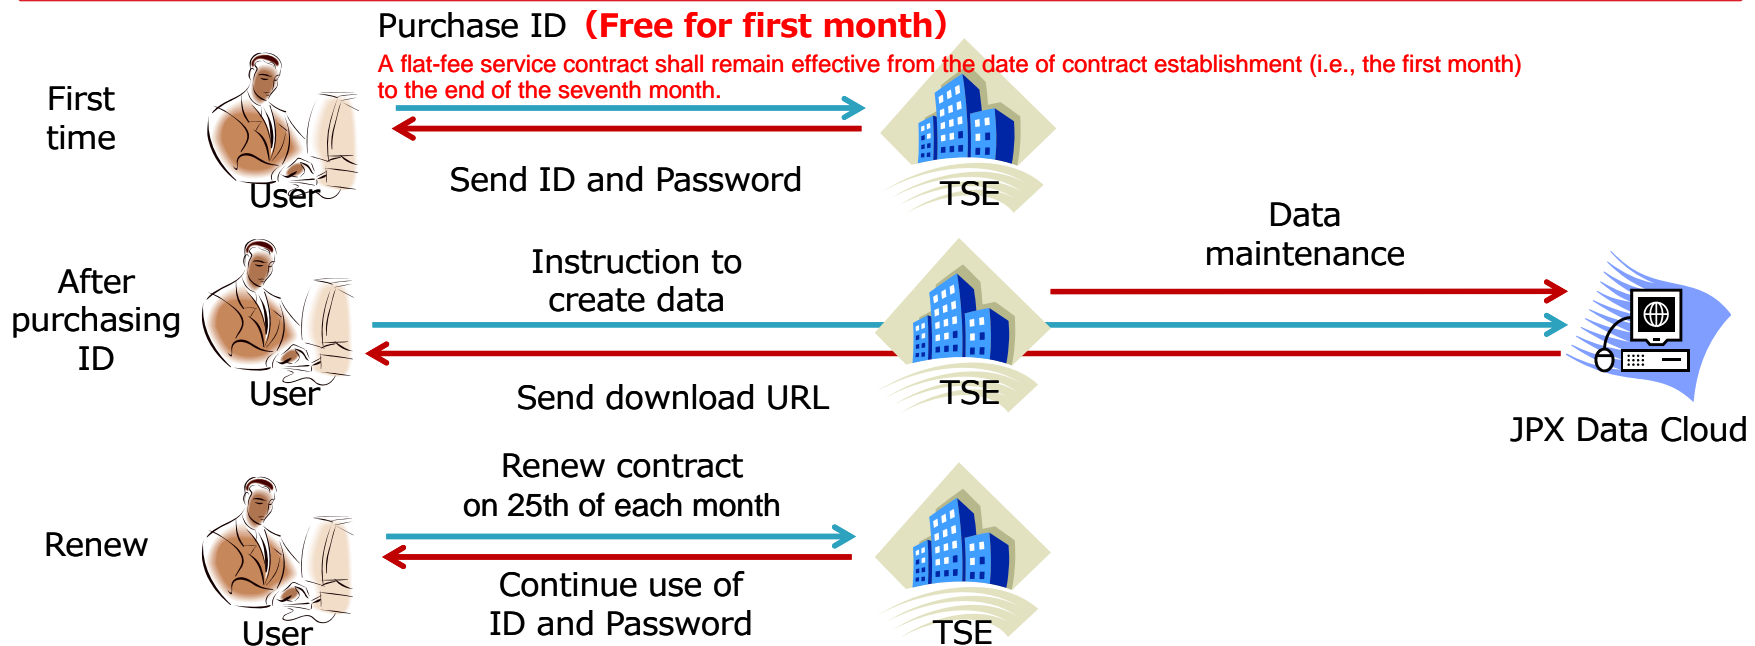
Purchase ID（Free for first month）

A flat-fee service contract shall remain effective from the date of contract establishment (i.e., the first month) to the end of the seventh month.

First time

User

Send ID and Password

TSE

Data maintenance

After purchasing ID

Instruction to create data

User

Send download URL

TSE

JPX Data Cloud

Renew

Renew contract on 25th of each month

User

Continue use of ID and Password

TSE